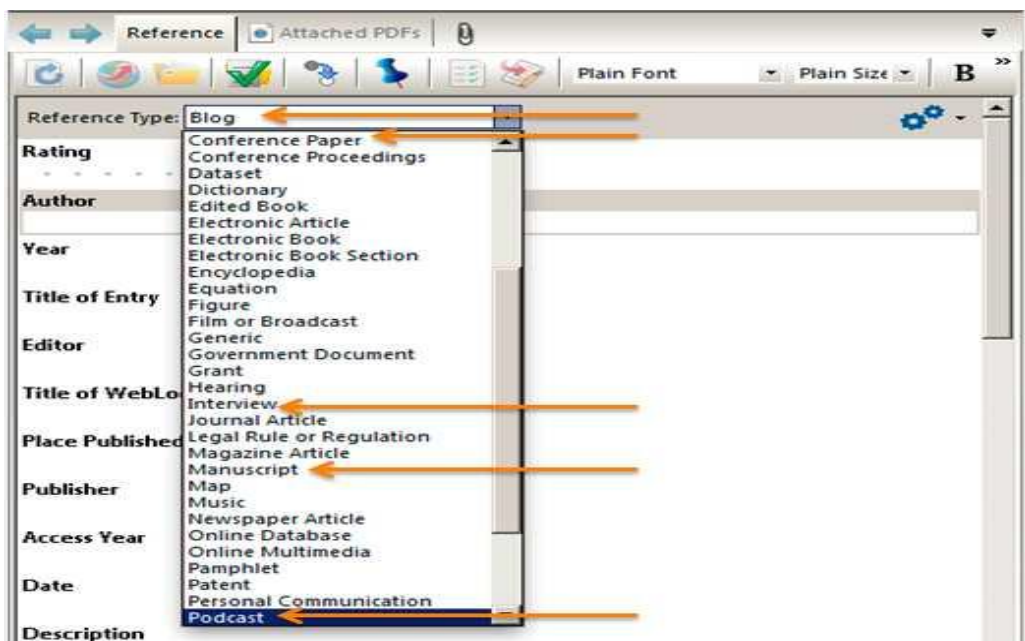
Reference | Attached PDFs

Plain Font
Plain Size
B

Reference Type: Blog

Rating

Author

Year

Title of Entry

Editor

Title of WebLo

Place Published

Publisher

Access Year

Date

Description

Conference Paper
Conference Proceedings
Dataset
Dictionary
Edited Book
Electronic Article
Electronic Book
Electronic Book Section
Encyclopedia
Equation
Figure
Film or Broadcast
Generic
Government Document
Grant
Hearing
Interview
Journal Article
Legal Rule or Regulation
Magazine Article
Manuscript
Map
Music
Newspaper Article
Online Database
Online Multimedia
Pamphlet
Patent
Personal Communication
Podcast